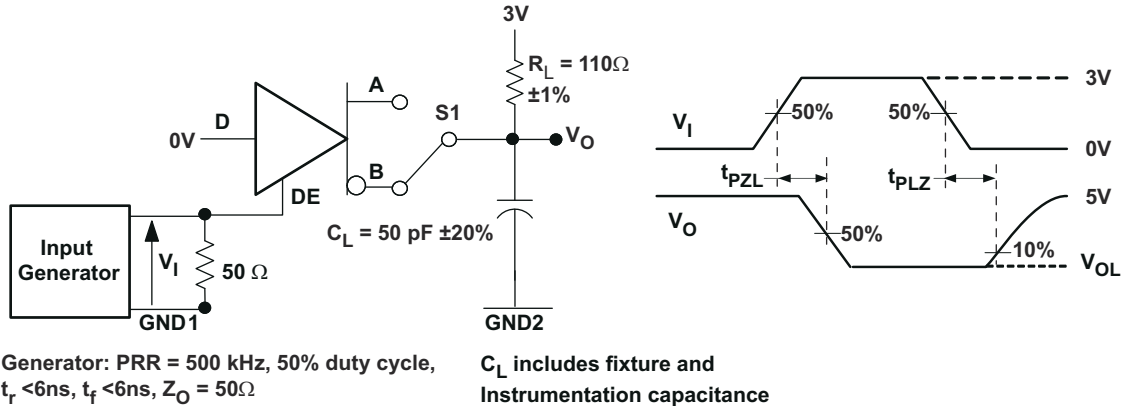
3V

$R_L$ = 110Ω ±1%

A

S1

D

0V

$V_O$

B

DE

$C_L$ = 50 pF ±20%

Input Generator

$V_I$

50 Ω

GND1

GND2

$V_I$

50%

50%

3V

0V

$t_{PZL}$

$t_{PLZ}$

5V

$V_O$

50%

10%

$V_{OL}$

Generator: PRR = 500 kHz, 50% duty cycle, $t_r$ <6ns, $t_f$ <6ns, $Z_O$ = 50Ω

$C_L$ includes fixture and Instrumentation capacitance